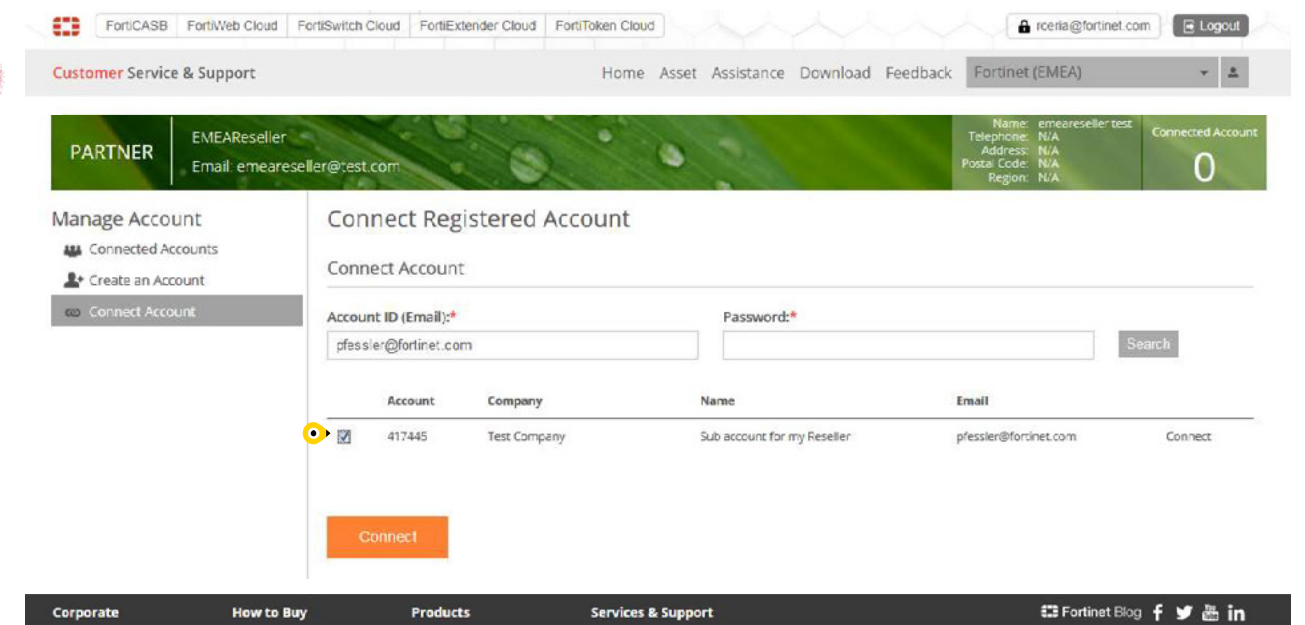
FortiCASB FortiWeb Cloud FortiSwitch Cloud FortiExtender Cloud FortiToken Cloud

rceria@fortinet.com Logout

Customer Service & Support

Home Asset Assistance Download Feedback Fortinet (EMEA)

PARTNER

EMEAReseller
Email: emeareseller@test.com

Name: emeareseller test
Telephone: N/A
Address: N/A
Postal Code: N/A
Region: N/A

Connected Account
0

Manage Account
Connected Accounts
Create an Account
Connect Account

Connect Registered Account

Connect Account

Account ID (Email):*
pfessler@fortinet.com

Password:*

Search

| | Account | Company | Name | Email | |
|---|---|---|---|---|---|
| ☑ | 417445 | Test Company | Sub account for my Reseller | pfessler@fortinet.com | Connect |

Connect

Corporate How to Buy Products Services & Support Fortinet Blog